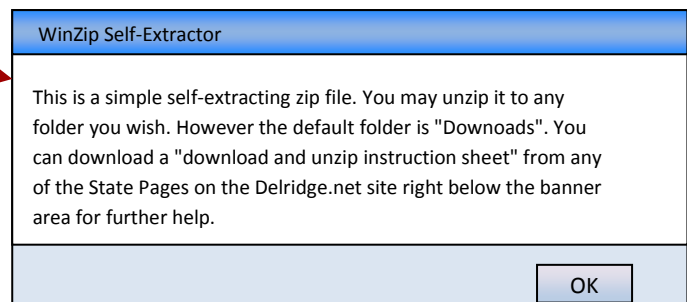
WinZip Self-Extractor

This is a simple self-extracting zip file. You may unzip it to any folder you wish. However the default folder is "Downoads". You can download a "download and unzip instruction sheet" from any of the State Pages on the Delridge.net site right below the banner area for further help.

OK